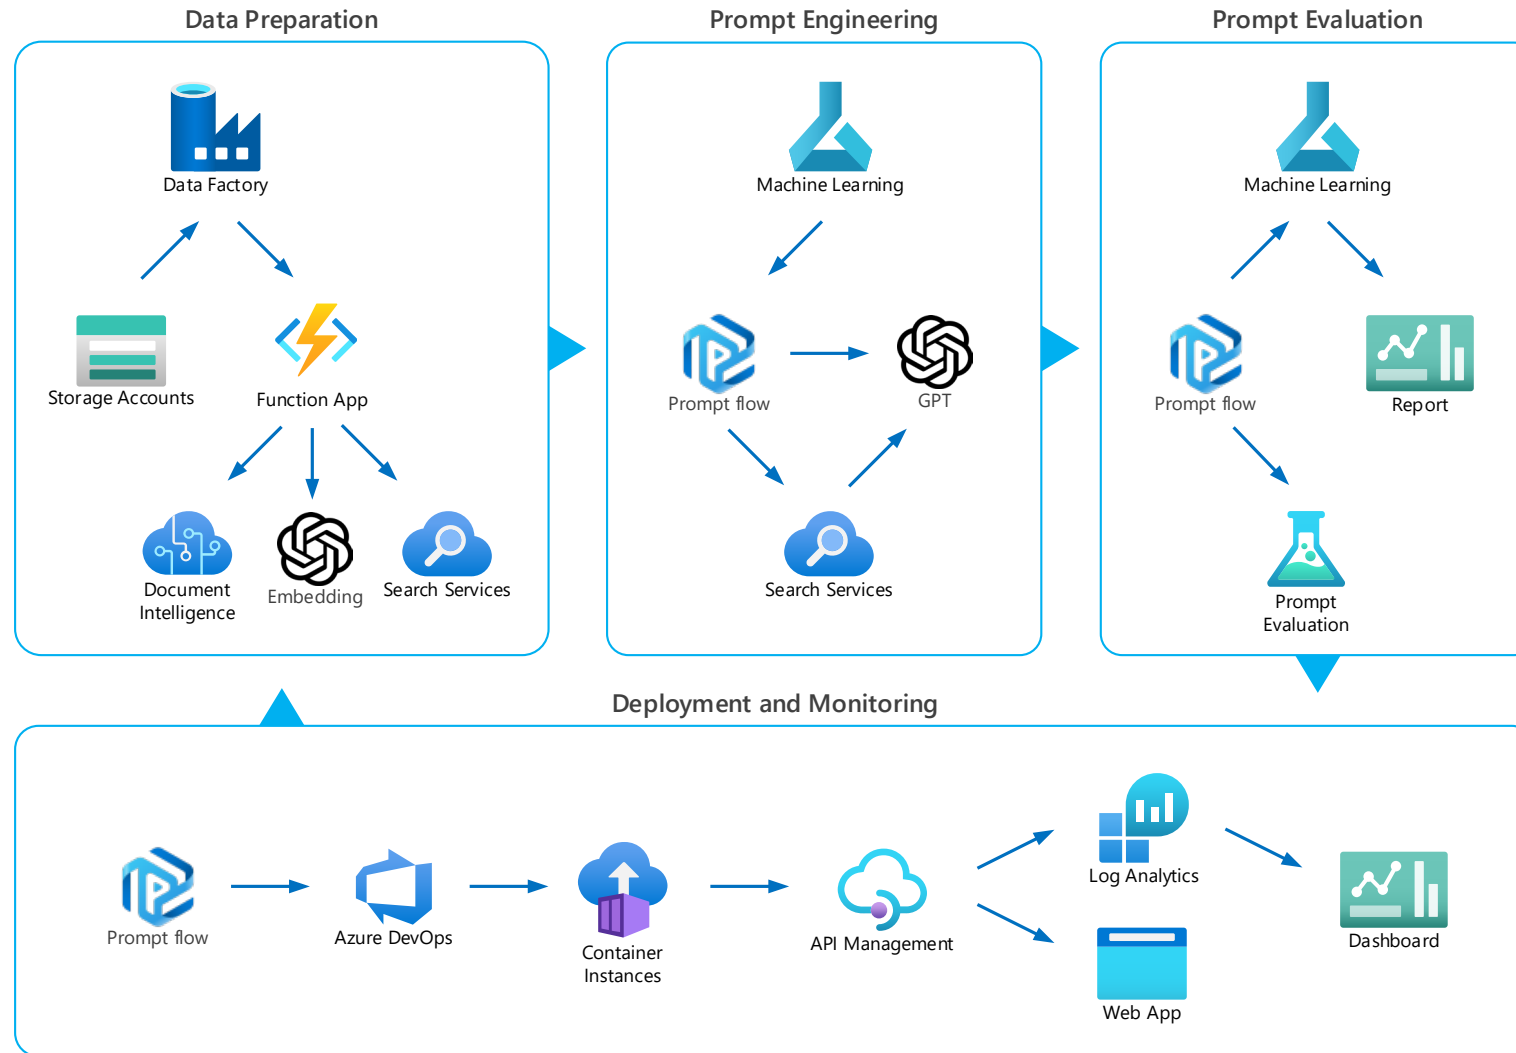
Data Preparation

Data Factory

Storage Accounts

Function App

Document Intelligence

Embedding

Search Services

Prompt Engineering

Machine Learning

Prompt flow

GPT

Search Services

Prompt Evaluation

Machine Learning

Prompt flow

Report

Prompt Evaluation

Deployment and Monitoring

Prompt flow

Azure DevOps

Container Instances

API Management

Log Analytics

Web App

Dashboard